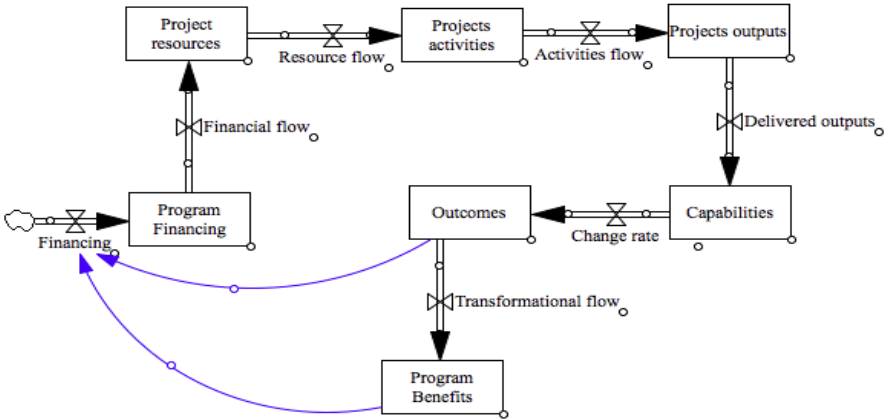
Project resources

Resource flow

Projects activities

Activities flow

Projects outputs

Financial flow

Delivered outputs

Financing

Program Financing

Outcomes

Change rate

Capabilities

Transformational flow

Program Benefits